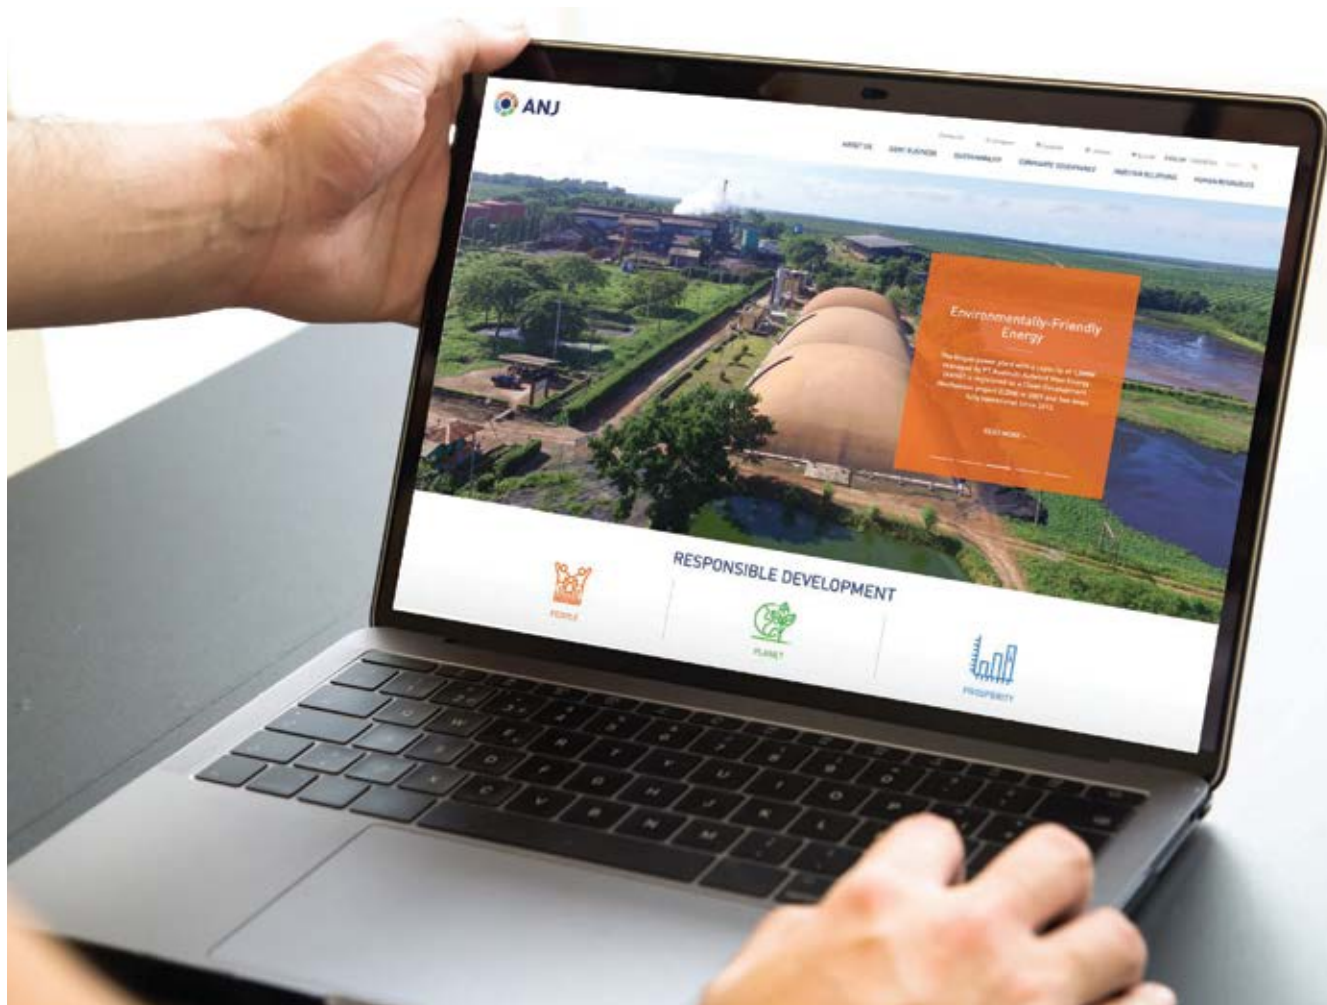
ANJ

ABOUT US
OUR BUSINESS
SUSTAINABILITY
CORPORATE GOVERNANCE
INVESTOR RELATIONS
HUMAN RESOURCES

Environmentally-Friendly Energy

The biogas power plant with a capacity of 1.2MW managed by PT Austindo Aufwind New Energy (AANE) is registered as a Clean Development Mechanism project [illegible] and has been fully operational since 2013.

READ MORE

RESPONSIBLE DEVELOPMENT

PEOPLE
PLANET
PROSPERITY